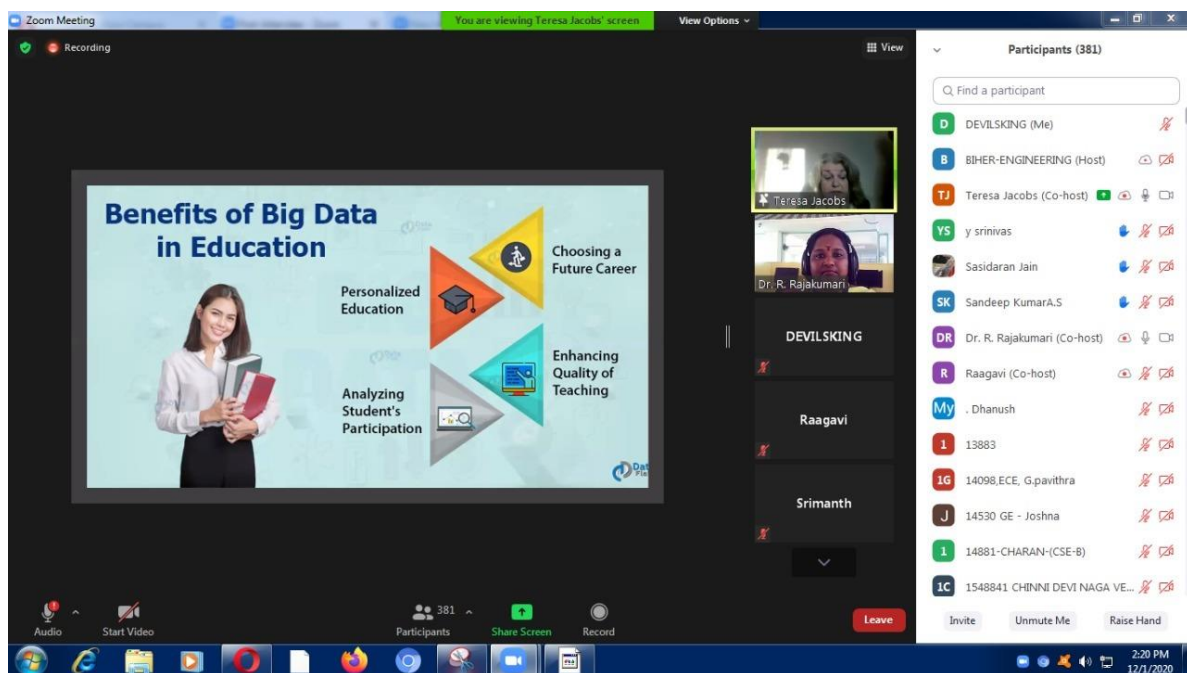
Zoom Meeting

You are viewing Teresa Jacobs' screen

View Options

Recording

View

Benefits of Big Data in Education

Choosing a Future Career

Personalized Education

Enhancing Quality of Teaching

Analyzing Student's Participation

Teresa Jacobs

Dr. R. Rajakumari

DEVILSKING

Raagavi

Srimanth

Participants (381)

Find a participant

D DEVILSKING (Me)

B BIHER-ENGINEERING (Host)

TJ Teresa Jacobs (Co-host)

YS y srinivas

Sasidaran Jain

SK Sandeep KumarA.S

DR Dr. R. Rajakumari (Co-host)

R Raagavi (Co-host)

My . Dhanush

1 13883

1G 14098,ECE, G.pavithra

J 14530 GE - Joshna

1 14881-CHARAN-(CSE-B)

1C 1548841 CHINNI DEVI NAGA VE...

Audio

Start Video

381

Participants

Share Screen

Record

Leave

Invite

Unmute Me

Raise Hand

2:20 PM
12/1/2020